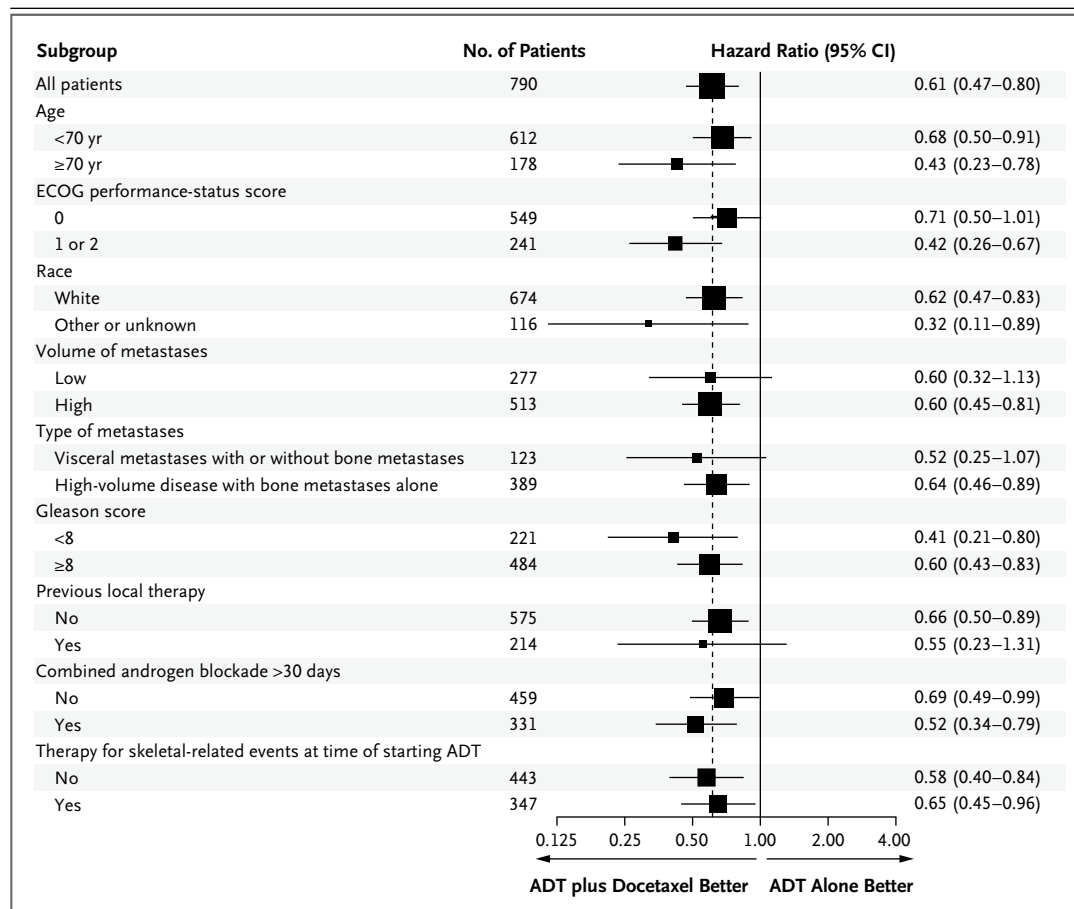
| Subgroup | No. of Patients | Hazard Ratio (95% CI) |
|---|---|---|
| All patients | 790 | 0.61 (0.47–0.80) |
| Age | | |
| <70 yr | 612 | 0.68 (0.50–0.91) |
| ≥70 yr | 178 | 0.43 (0.23–0.78) |
| ECOG performance-status score | | |
| 0 | 549 | 0.71 (0.50–1.01) |
| 1 or 2 | 241 | 0.42 (0.26–0.67) |
| Race | | |
| White | 674 | 0.62 (0.47–0.83) |
| Other or unknown | 116 | 0.32 (0.11–0.89) |
| Volume of metastases | | |
| Low | 277 | 0.60 (0.32–1.13) |
| High | 513 | 0.60 (0.45–0.81) |
| Type of metastases | | |
| Visceral metastases with or without bone metastases | 123 | 0.52 (0.25–1.07) |
| High-volume disease with bone metastases alone | 389 | 0.64 (0.46–0.89) |
| Gleason score | | |
| <8 | 221 | 0.41 (0.21–0.80) |
| ≥8 | 484 | 0.60 (0.43–0.83) |
| Previous local therapy | | |
| No | 575 | 0.66 (0.50–0.89) |
| Yes | 214 | 0.55 (0.23–1.31) |
| Combined androgen blockade >30 days | | |
| No | 459 | 0.69 (0.49–0.99) |
| Yes | 331 | 0.52 (0.34–0.79) |
| Therapy for skeletal-related events at time of starting ADT | | |
| No | 443 | 0.58 (0.40–0.84) |
| Yes | 347 | 0.65 (0.45–0.96) |

0.125 0.25 0.50 1.00 2.00 4.00

ADT plus Docetaxel Better ADT Alone Better